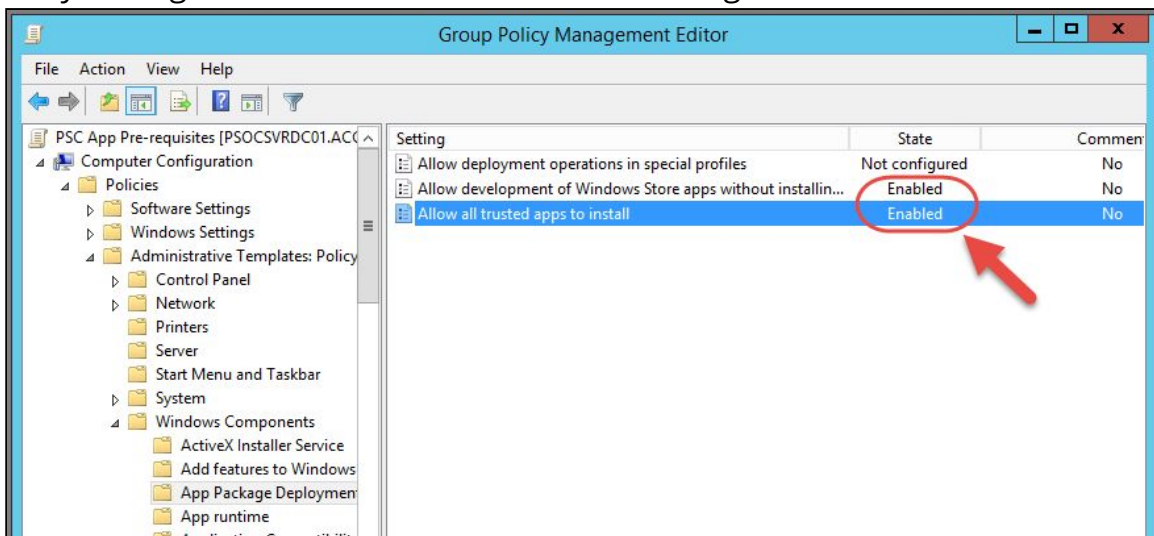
Group Policy Management Editor

File Action View Help

PSC App Pre-requisites [PSOCSVRDC01.AC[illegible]
Computer Configuration
Policies
Software Settings
Windows Settings
Administrative Templates: Policy
Control Panel
Network
Printers
Server
Start Menu and Taskbar
System
Windows Components
ActiveX Installer Service
Add features to Windows
App Package Deploymen
App runtime

| Setting | State | Commen |
|---|---|---|
| Allow deployment operations in special profiles | Not configured | No |
| Allow development of Windows Store apps without installin... | Enabled | No |
| Allow all trusted apps to install | Enabled | No |